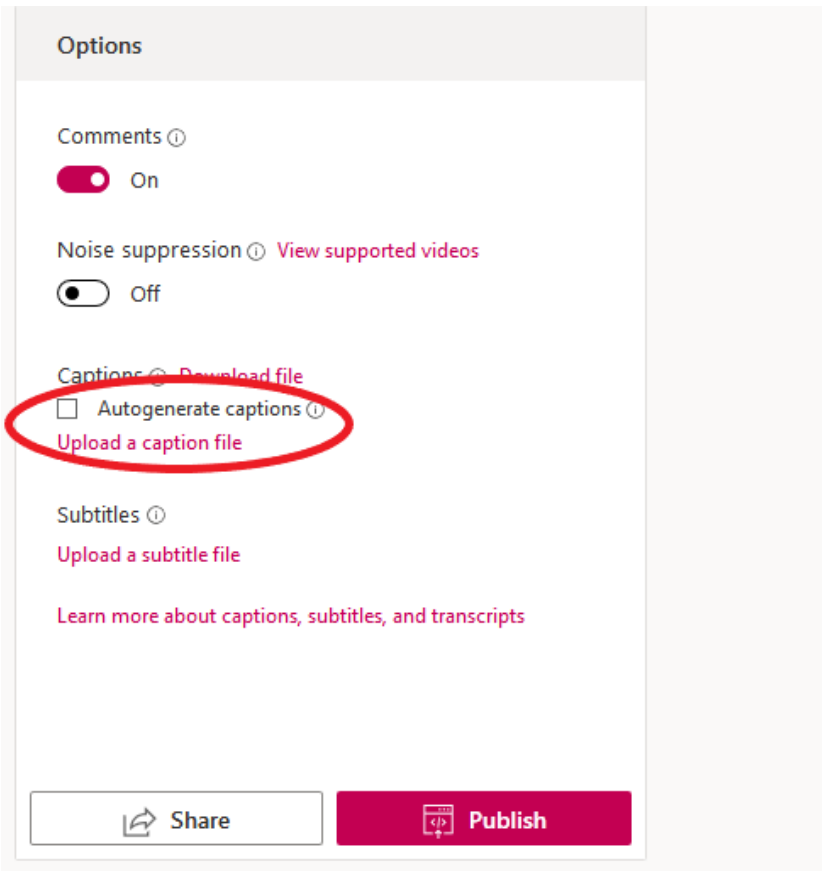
Options

Comments ⓘ

On

Noise suppression ⓘ View supported videos

Off

Captions ⓘ Download file

Autogenerate captions ⓘ

Upload a caption file

Subtitles ⓘ

Upload a subtitle file

Learn more about captions, subtitles, and transcripts

Share

Publish